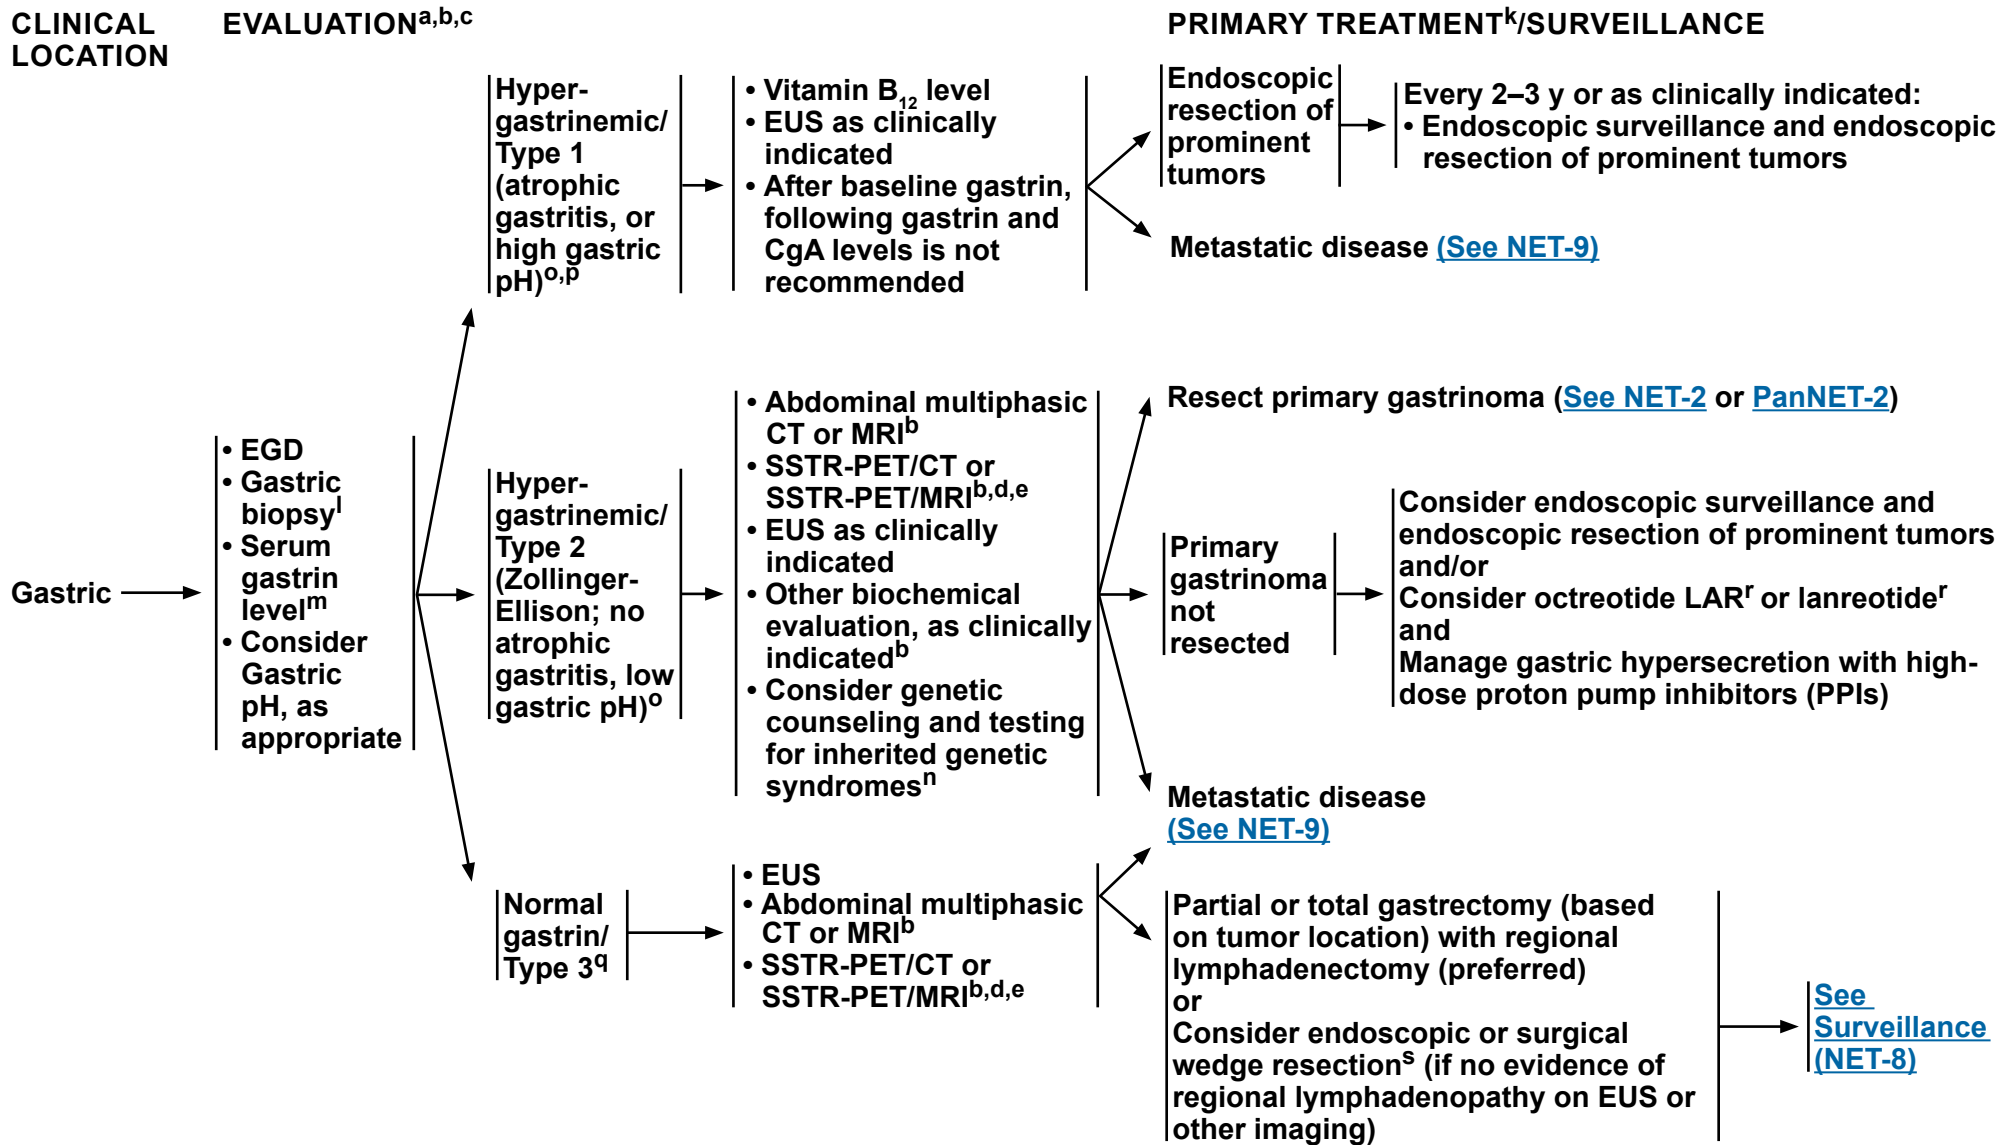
CLINICAL LOCATION

EVALUATION$^{a,b,c}$

PRIMARY TREATMENT$^{k}$/SURVEILLANCE

Gastric

• EGD
• Gastric biopsy$^{l}$
• Serum gastrin level$^{m}$
• Consider Gastric pH, as appropriate

Hyper-gastrinemic/ Type 1 (atrophic gastritis, or high gastric pH)$^{o,p}$

• Vitamin $B_{12}$ level
• EUS as clinically indicated
• After baseline gastrin, following gastrin and CgA levels is not recommended

Endoscopic resection of prominent tumors

Every 2–3 y or as clinically indicated:
• Endoscopic surveillance and endoscopic resection of prominent tumors

Metastatic disease (See NET-9)

Hyper-gastrinemic/ Type 2 (Zollinger-Ellison; no atrophic gastritis, low gastric pH)$^{o}$

• Abdominal multiphasic CT or MRI$^{b}$
• SSTR-PET/CT or SSTR-PET/MRI$^{b,d,e}$
• EUS as clinically indicated
• Other biochemical evaluation, as clinically indicated$^{b}$
• Consider genetic counseling and testing for inherited genetic syndromes$^{n}$

Resect primary gastrinoma (See NET-2 or PanNET-2)

Primary gastrinoma not resected

Consider endoscopic surveillance and endoscopic resection of prominent tumors
and/or
Consider octreotide LAR$^{r}$ or lanreotide$^{r}$
and
Manage gastric hypersecretion with high-dose proton pump inhibitors (PPIs)

Metastatic disease (See NET-9)

Normal gastrin/ Type 3$^{q}$

• EUS
• Abdominal multiphasic CT or MRI$^{b}$
• SSTR-PET/CT or SSTR-PET/MRI$^{b,d,e}$

Partial or total gastrectomy (based on tumor location) with regional lymphadenectomy (preferred)
or
Consider endoscopic or surgical wedge resection$^{s}$ (if no evidence of regional lymphadenopathy on EUS or other imaging)

See Surveillance (NET-8)